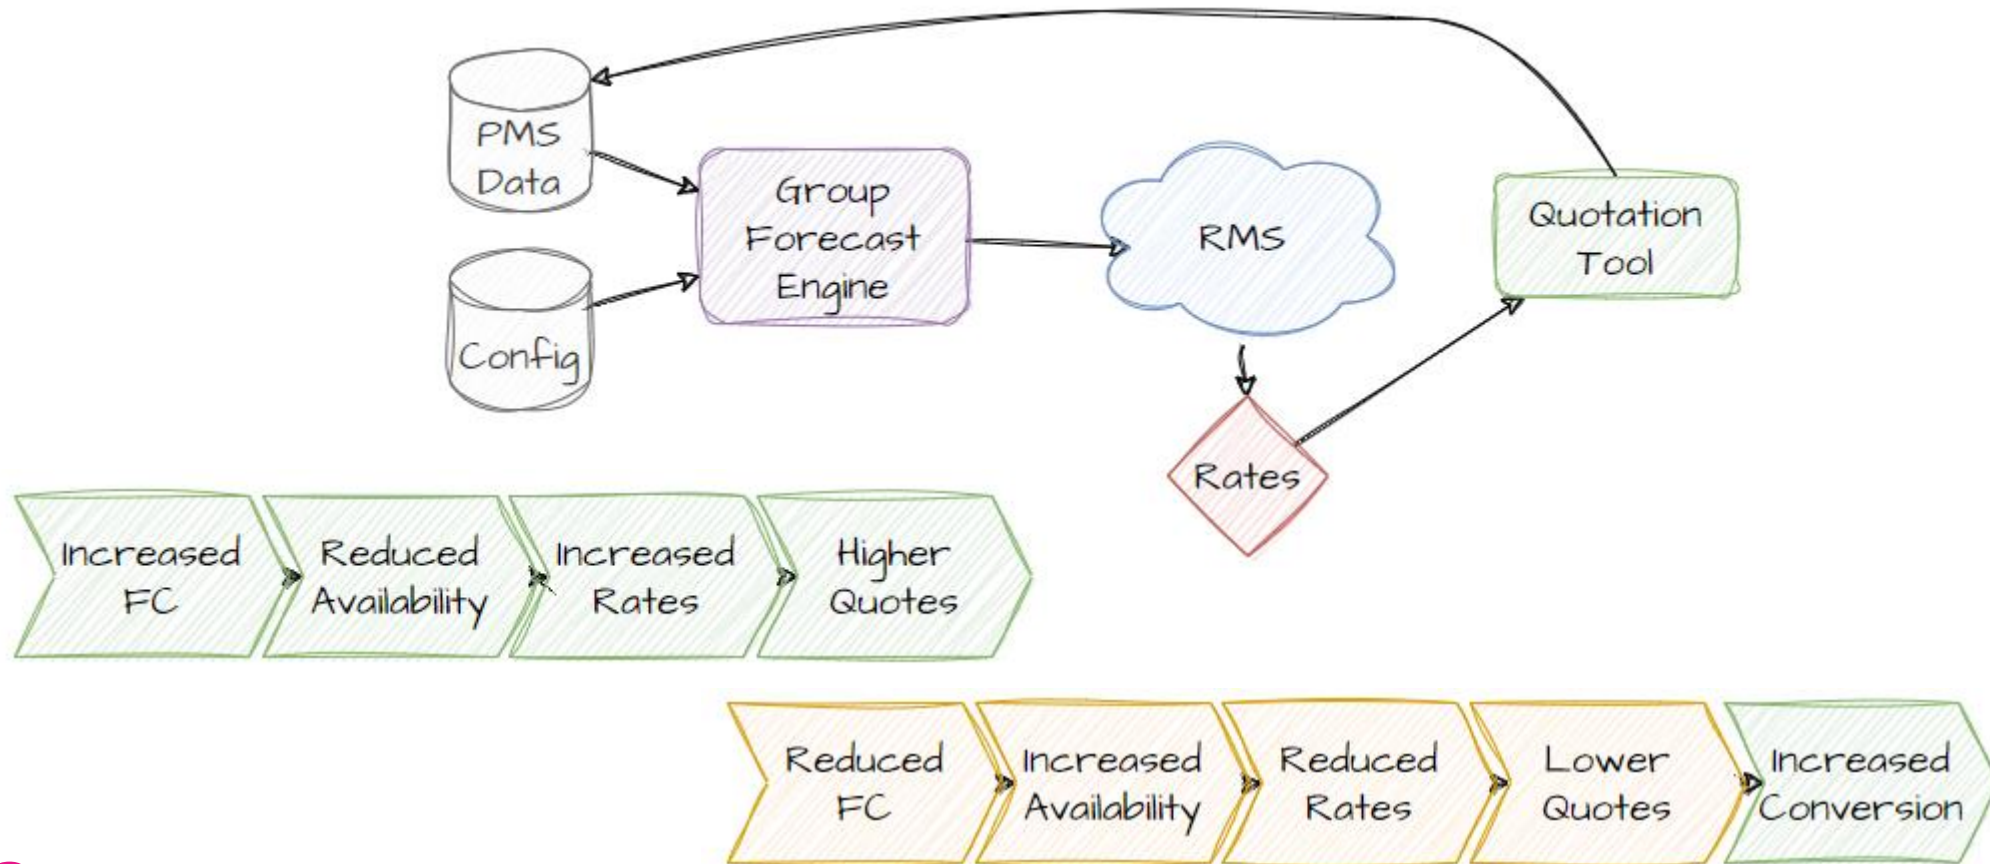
PMS Data

Config

Group Forecast Engine

RMS

Quotation Tool

Rates

Increased FC

Reduced Availability

Increased Rates

Higher Quotes

Reduced FC

Increased Availability

Reduced Rates

Lower Quotes

Increased Conversion